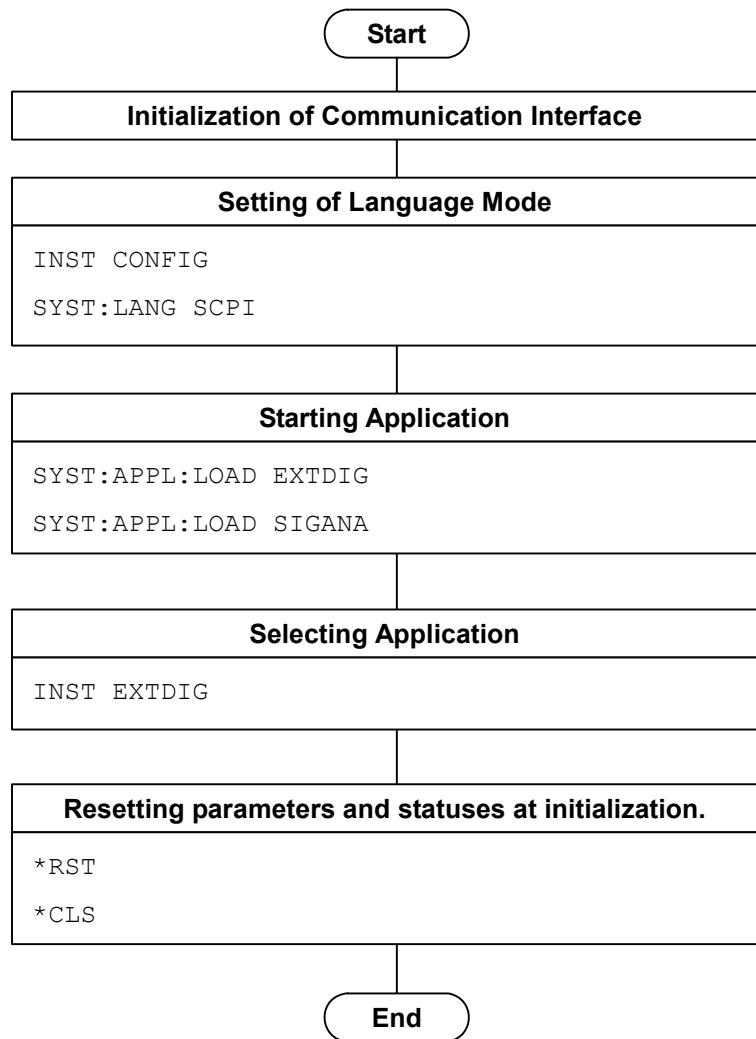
Start

Initialization of Communication Interface

Setting of Language Mode

INST CONFIG

SYST:LANG SCPI

Starting Application

SYST:APPL:LOAD EXTDIG

SYST:APPL:LOAD SIGANA

Selecting Application

INST EXTDIG

Resetting parameters and statuses at initialization.

*RST

*CLS

End